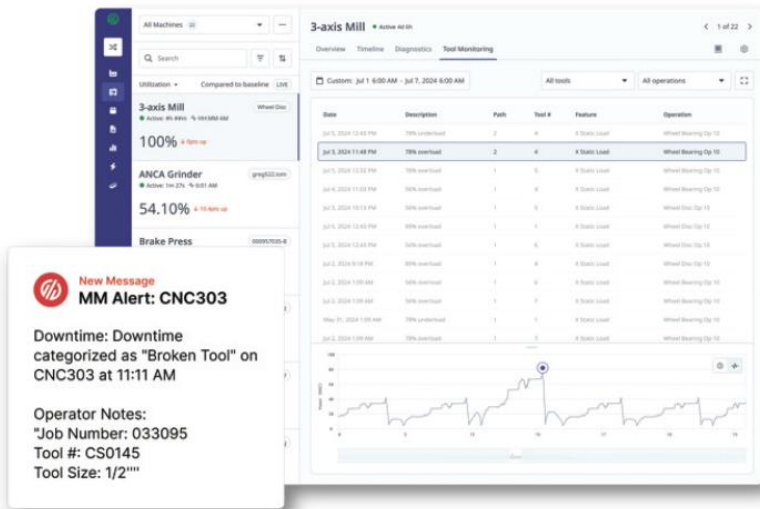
All Machines 22

Search

Utilization Compared to baseline LIVE

3-axis Mill Wheel Disc
Active 4h 84m
100%

ANCA Grinder greg022.com
Active 1m 27s
54.10%

Brake Press 000957035-8

3-axis Mill Active 4d 6h

1 of 22

Overview Timeline Diagnostics Tool Monitoring

Custom: Jul 1 6:00 AM - Jul 7, 2024 6:00 AM

All tools

All operations

| Date | Description | Path | Tool # | Feature | Operation |
|---|---|---|---|---|---|
| Jul 5, 2024 12:45 PM | 78% underload | 2 | 4 | X Static Load | Wheel Disc Op 10 |
| Jul 3, 2024 11:48 PM | 78% overload | 2 | 4 | X Static Load | Wheel Bearing Op 10 |
| Jul 5, 2024 1:00 AM | 56% overload | 1 | 5 | X Static Load | Wheel Disc Op 10 |
| Jul 4, 2024 11:03 PM | 56% overload | 1 | 6 | X Static Load | Wheel Disc Op 10 |
| Jul 3, 2024 12:32 PM | 56% overload | 1 | 5 | X Static Load | Wheel Disc Op 10 |
| Jul 3, 2024 10:15 PM | 56% overload | 1 | 5 | X Static Load | Wheel Disc Op 10 |
| Jul 3, 2024 12:40 PM | 89% overload | 1 | 5 | X Static Load | Wheel Disc Op 10 |
| Jul 3, 2024 12:40 PM | 56% overload | 1 | 6 | X Static Load | Wheel Disc Op 10 |
| Jul 2, 2024 8:18 PM | 89% overload | 1 | 4 | X Static Load | Wheel Disc Op 10 |
| Jul 2, 2024 1:09 AM | 56% overload | 1 | 4 | X Static Load | Wheel Disc Op 10 |
| Jul 2, 2024 1:09 AM | 56% overload | 1 | 7 | X Static Load | Wheel Disc Op 10 |
| May 31, 2024 1:09 AM | 78% underload | 1 | 1 | X Static Load | Wheel Bearing Op 10 |
| Jul 1, 2024 1:09 AM | 56% overload | 1 | 4 | X Static Load | Wheel Disc Op 10 |

New Message
MM Alert: CNC303

Downtime: Downtime categorized as "Broken Tool" on CNC303 at 11:11 AM

Operator Notes:
"Job Number: 033095
Tool #: CS0145
Tool Size: 1/2""